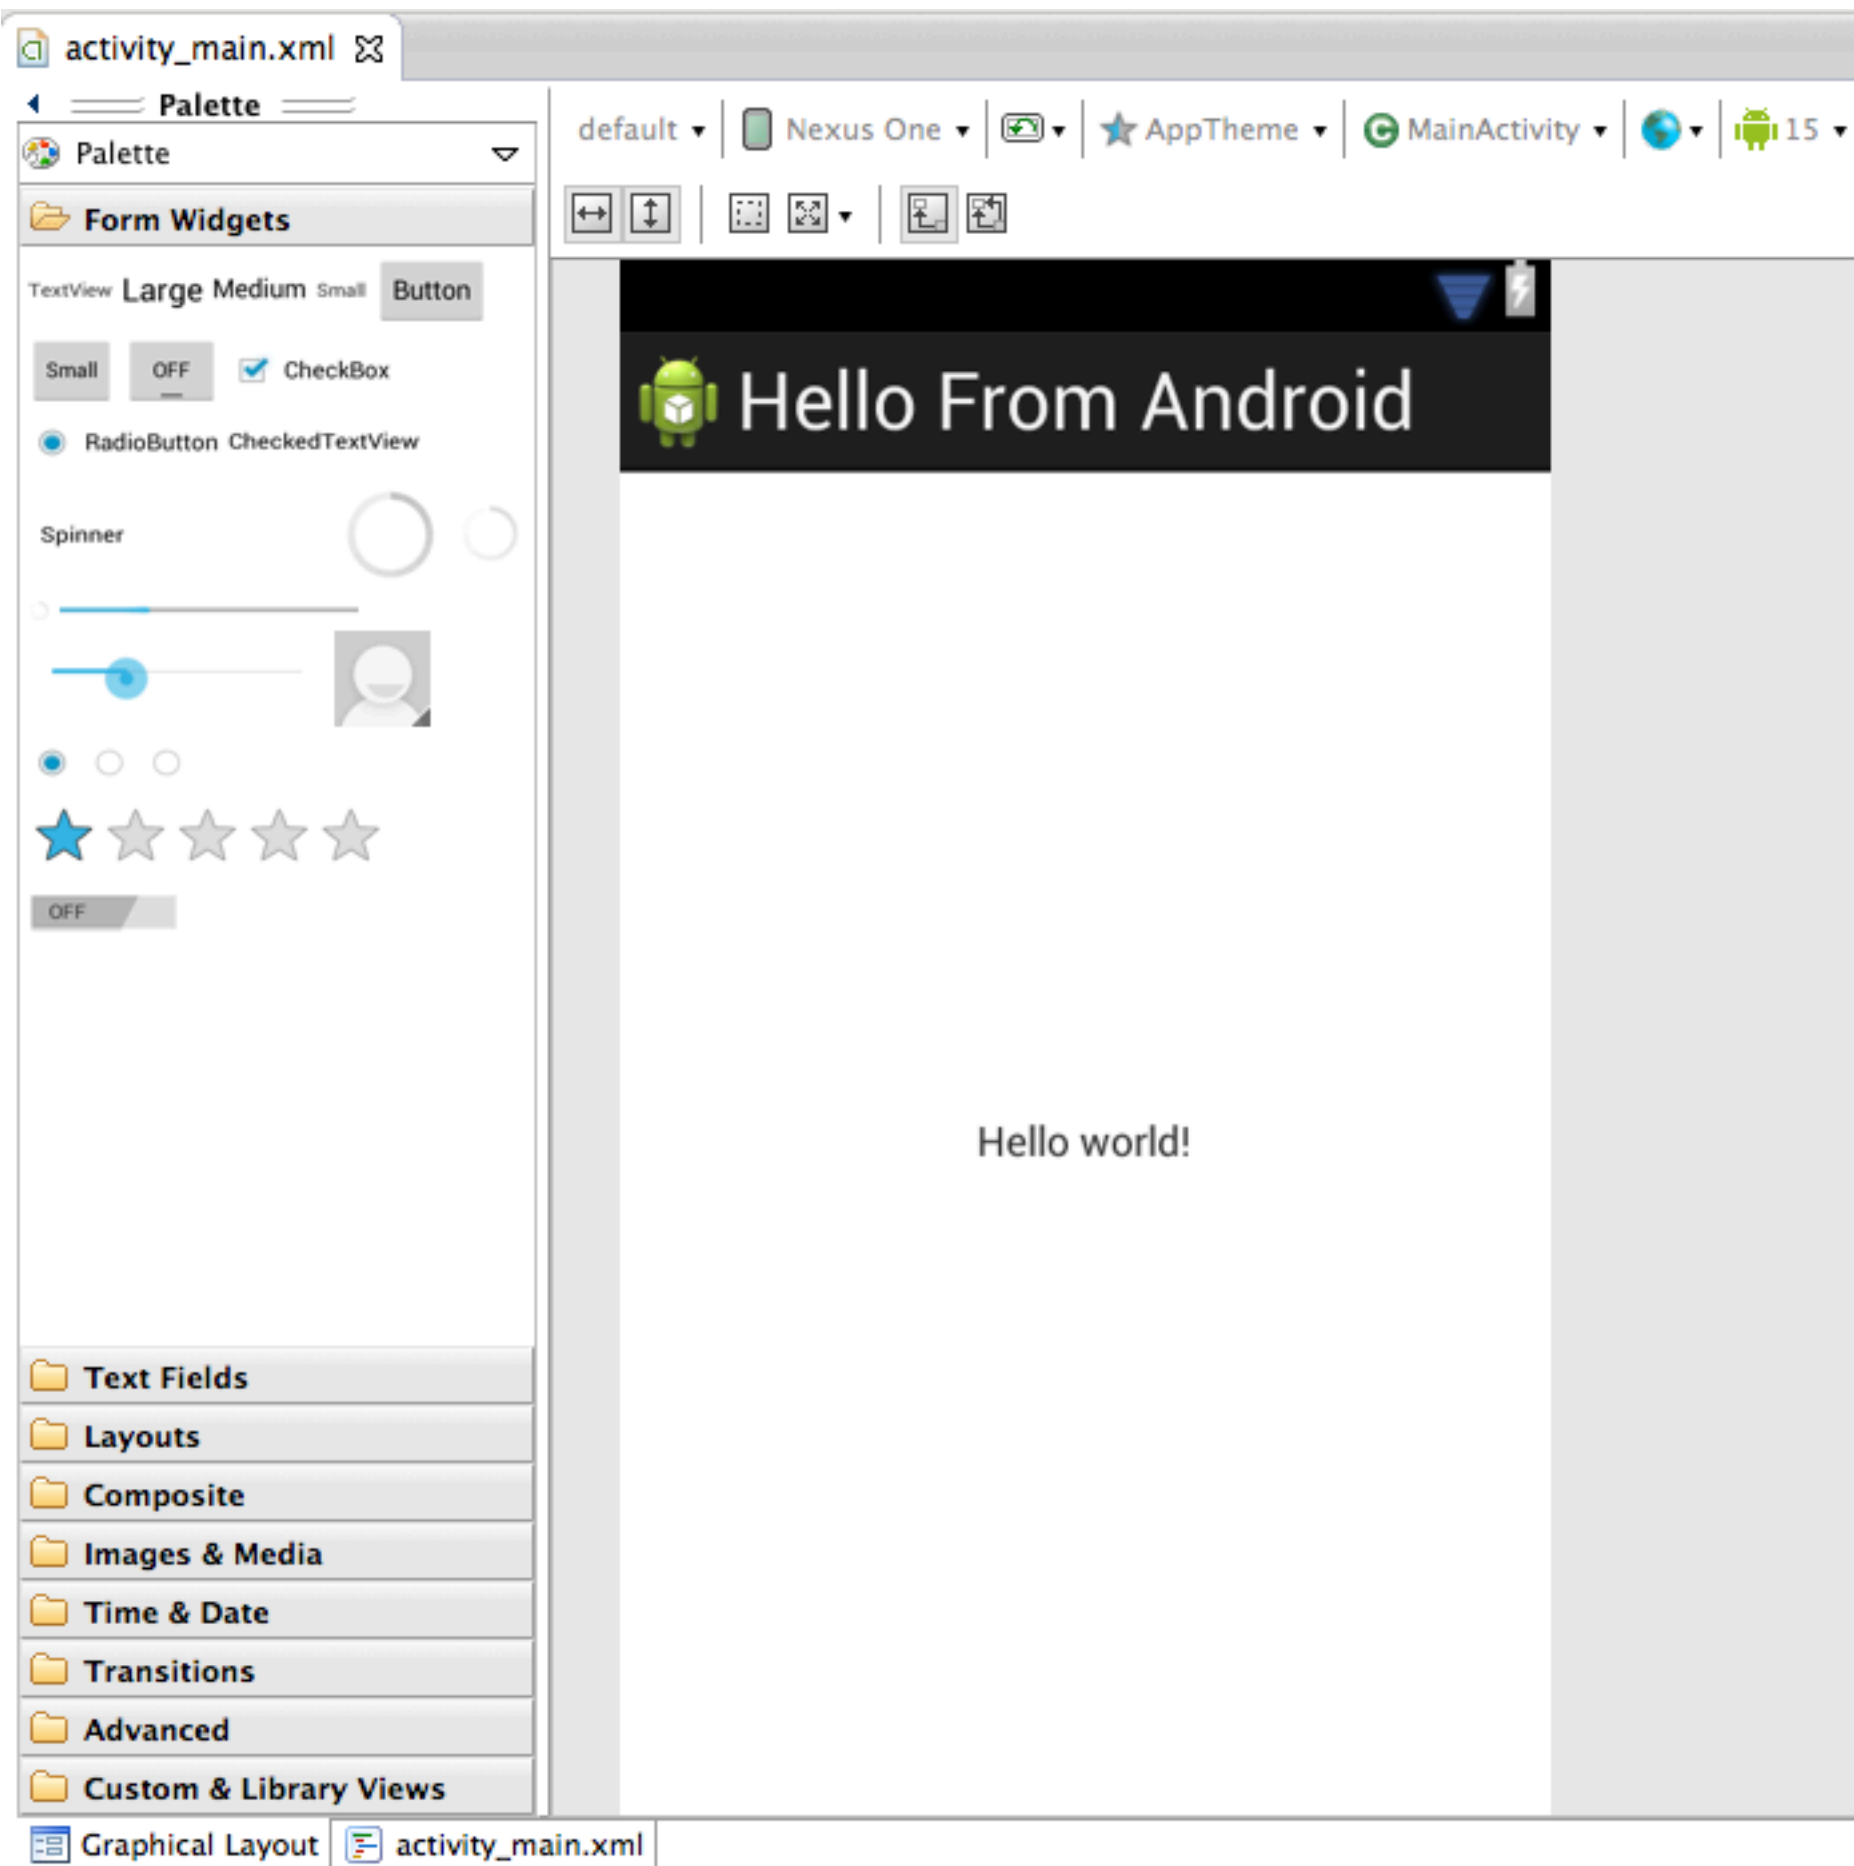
activity_main.xml

Palette

Palette

Form Widgets

TextView Large Medium Small Button

Small OFF CheckBox

RadioButton CheckedTextView

Spinner

OFF

Text Fields

Layouts

Composite

Images & Media

Time & Date

Transitions

Advanced

Custom & Library Views

default Nexus One AppTheme MainActivity 15

Hello From Android

Hello world!

Graphical Layout activity_main.xml